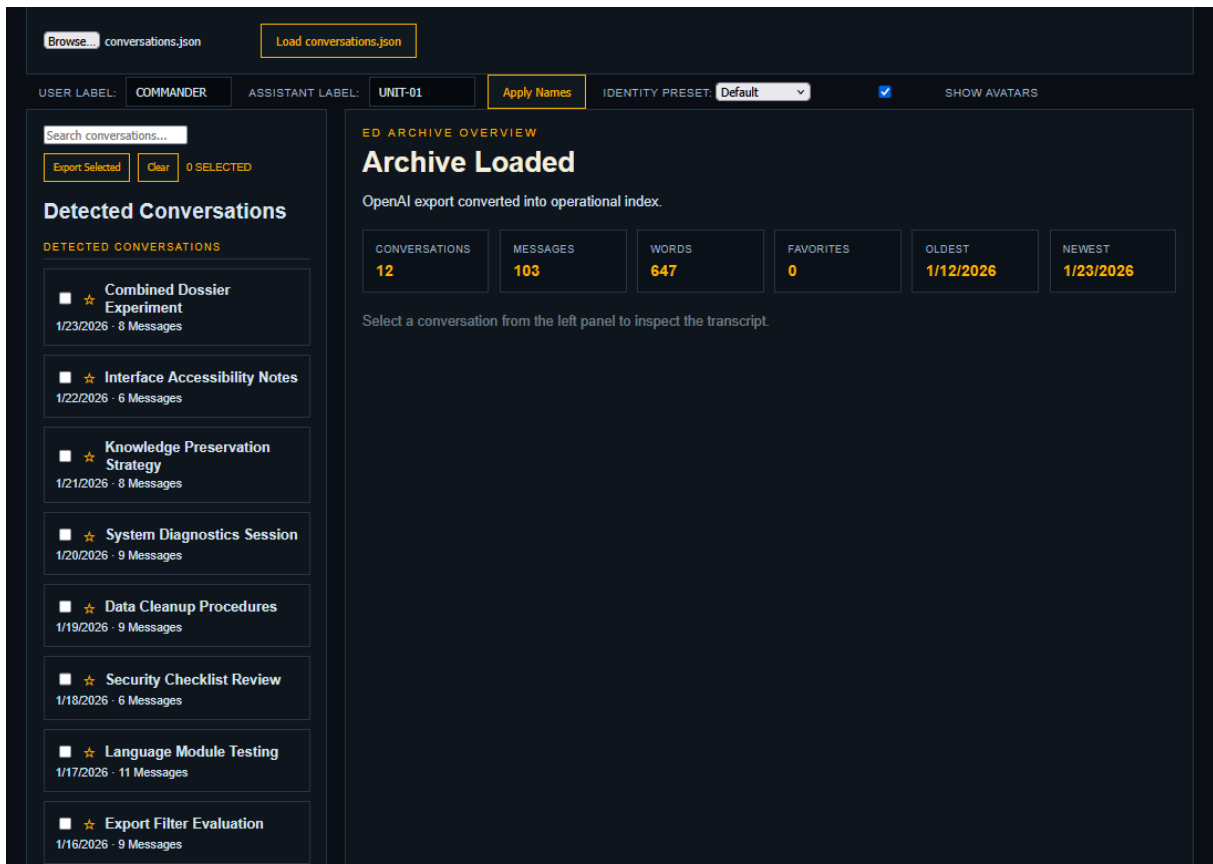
Browse... conversations.json

Load conversations.json

USER LABEL: COMMANDER ASSISTANT LABEL: UNIT-01 Apply Names IDENTITY PRESET: Default SHOW AVATARS

Search conversations...

Export Selected Clear 0 SELECTED

Detected Conversations

DETECTED CONVERSATIONS

☆ Combined Dossier Experiment
1/23/2026 · 8 Messages

☆ Interface Accessibility Notes
1/22/2026 · 6 Messages

☆ Knowledge Preservation Strategy
1/21/2026 · 8 Messages

☆ System Diagnostics Session
1/20/2026 · 9 Messages

☆ Data Cleanup Procedures
1/19/2026 · 9 Messages

☆ Security Checklist Review
1/18/2026 · 6 Messages

☆ Language Module Testing
1/17/2026 · 11 Messages

☆ Export Filter Evaluation
1/16/2026 · 9 Messages

ED ARCHIVE OVERVIEW

Archive Loaded

OpenAI export converted into operational index.

| CONVERSATIONS | MESSAGES | WORDS | FAVORITES | OLDEST | NEWEST |
|---|---|---|---|---|---|
| 12 | 103 | 647 | 0 | 1/12/2026 | 1/23/2026 |

Select a conversation from the left panel to inspect the transcript.